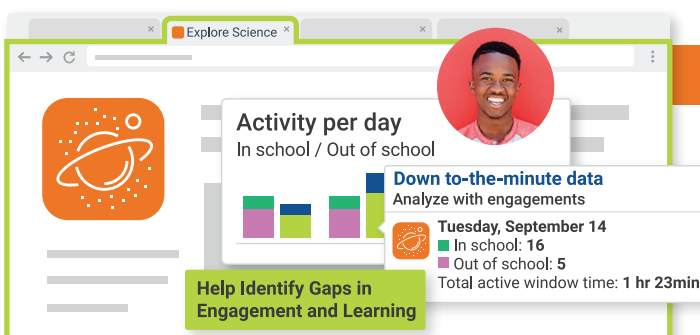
Explore Science

Activity per day

In school / Out of school

Down to-the-minute data

Analyze with engagements

Tuesday, September 14

In school: 16

Out of school: 5

Total active window time: 1 hr 23min

Help Identify Gaps in Engagement and Learning